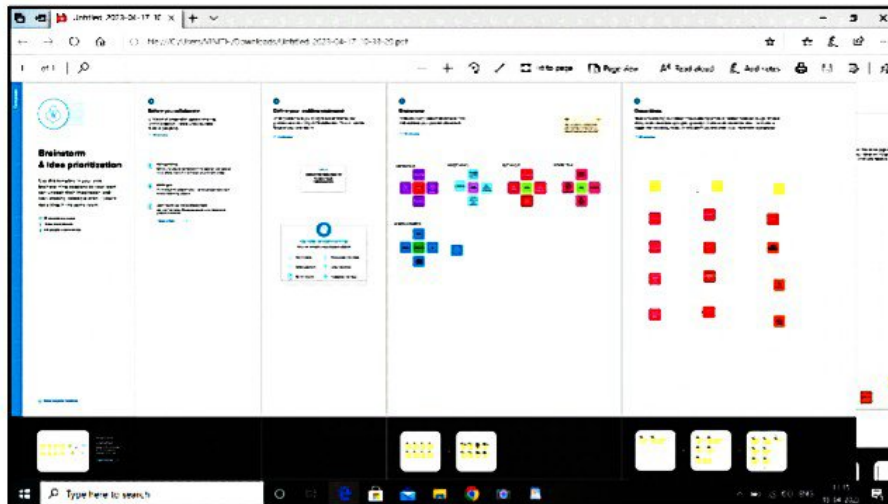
Untitled 2023-04-17 10 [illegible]

file:///C:/Users/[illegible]/Downloads/Untitled-2023-04-17-10-33-20.pdf

of 1

Fit to page

Page view

Read aloud

Add notes

Brainstorm & idea prioritization

Before you collaborate

Define your problem statement

Brainstorm

Group ideas

Type here to search